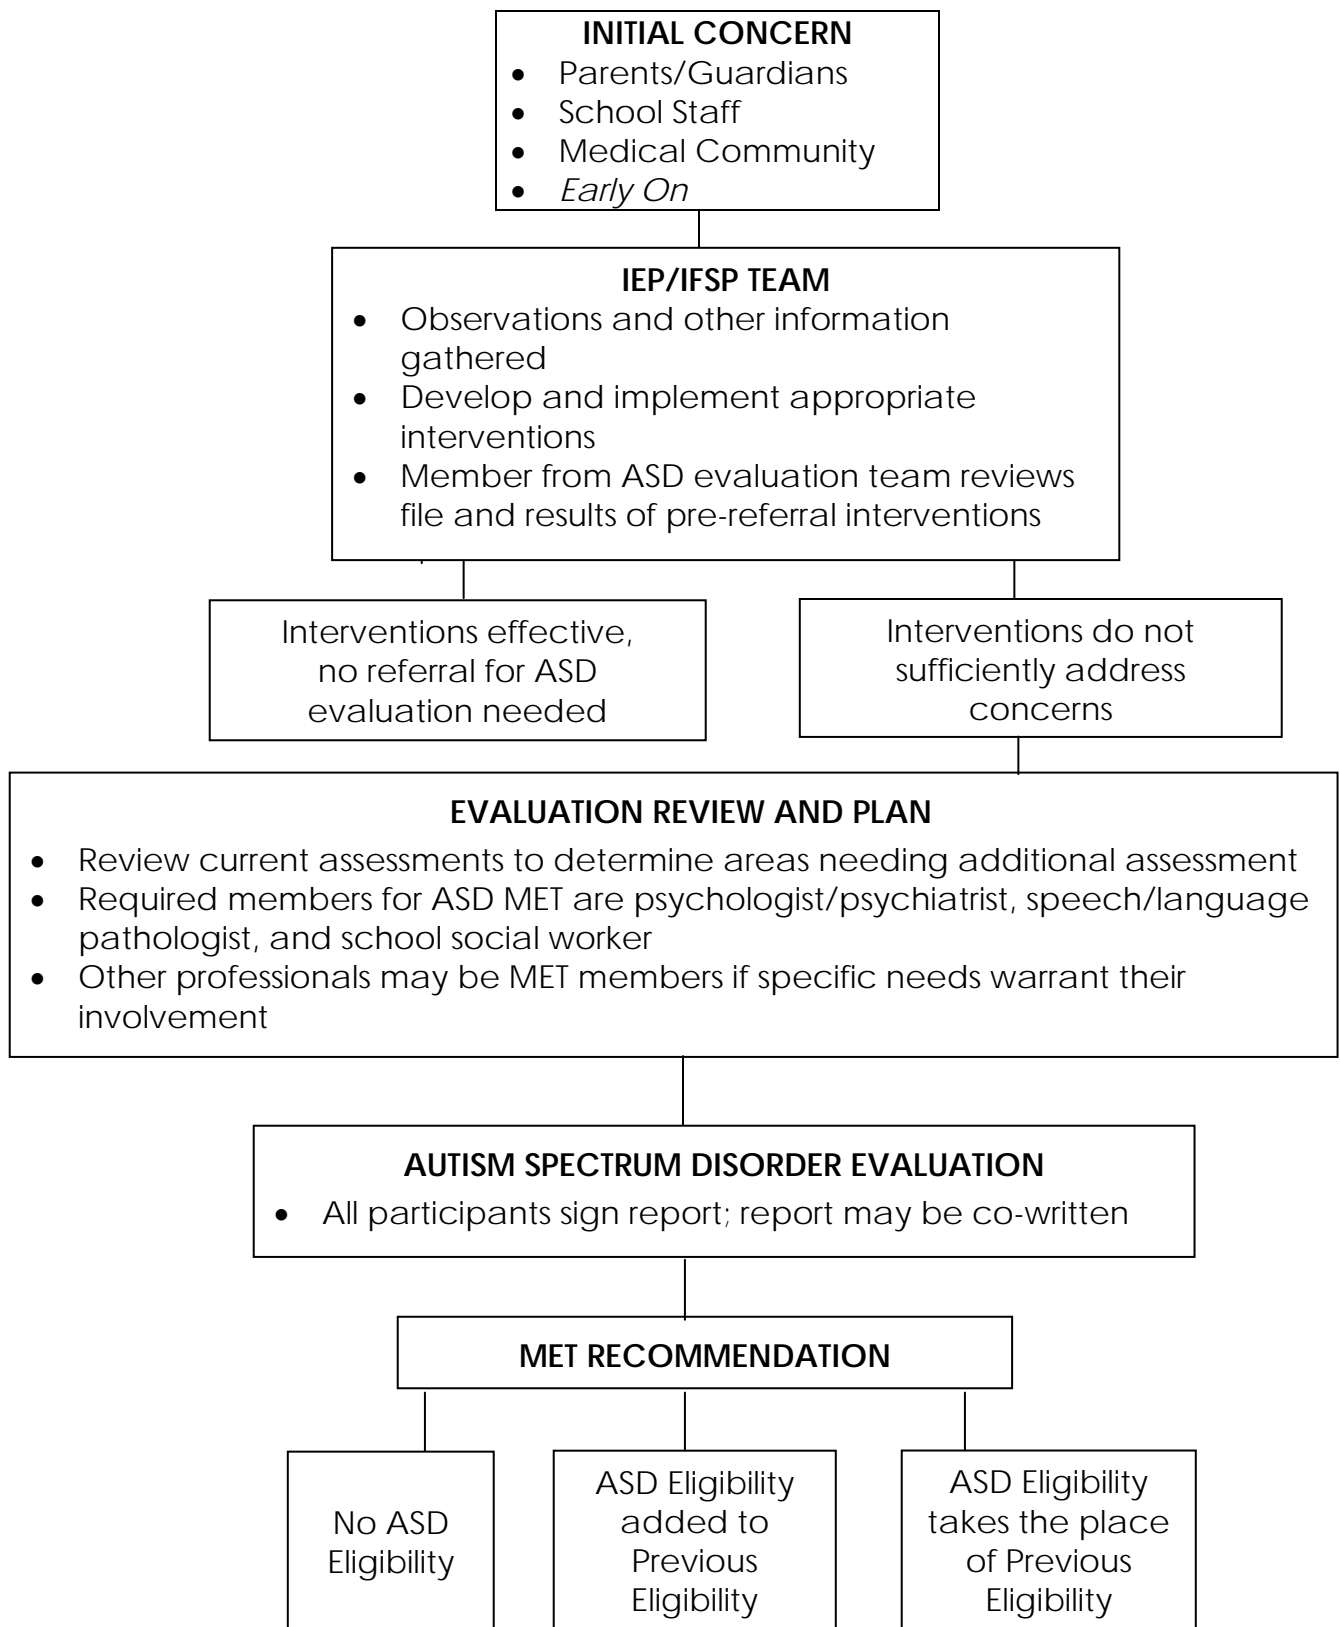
INITIAL CONCERN
- Parents/Guardians
- School Staff
- Medical Community
- *Early On*

IEP/IFSP TEAM
- Observations and other information gathered
- Develop and implement appropriate interventions
- Member from ASD evaluation team reviews file and results of pre-referral interventions

Interventions effective, no referral for ASD evaluation needed

Interventions do not sufficiently address concerns

EVALUATION REVIEW AND PLAN
- Review current assessments to determine areas needing additional assessment
- Required members for ASD MET are psychologist/psychiatrist, speech/language pathologist, and school social worker
- Other professionals may be MET members if specific needs warrant their involvement

AUTISM SPECTRUM DISORDER EVALUATION
- All participants sign report; report may be co-written

MET RECOMMENDATION

No ASD Eligibility

ASD Eligibility added to Previous Eligibility

ASD Eligibility takes the place of Previous Eligibility